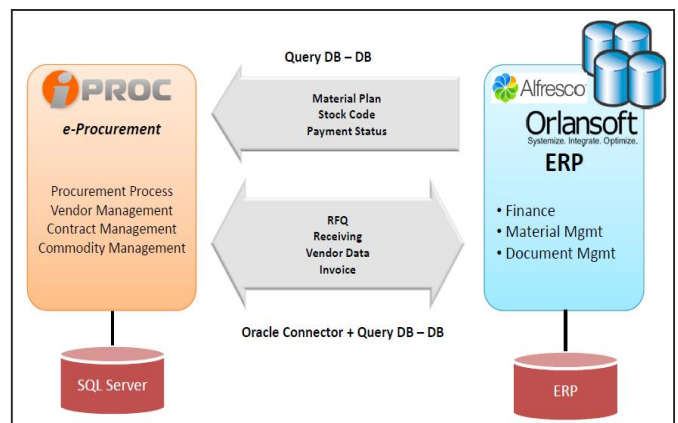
iPROC

e-Procurement

Procurement Process
Vendor Management
Contract Management
Commodity Management

SQL Server

Query DB – DB

Material Plan
Stock Code
Payment Status

RFQ
Receiving
Vendor Data
Invoice

Oracle Connector + Query DB – DB

Alfresco

Orlansoft
Systemize. Integrate. Optimize.

ERP

• Finance
• Material Mgmt
• Document Mgmt

ERP